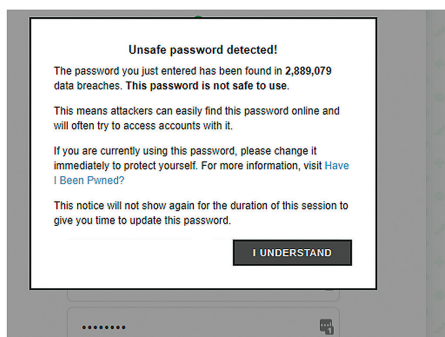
Unsafe password detected!

The password you just entered has been found in 2,889,079 data breaches. This password is not safe to use.

This means attackers can easily find this password online and will often try to access accounts with it.

If you are currently using this password, please change it immediately to protect yourself. For more information, visit Have I Been Pwned?

This notice will not show again for the duration of this session to give you time to update this password.

I UNDERSTAND

••••••••